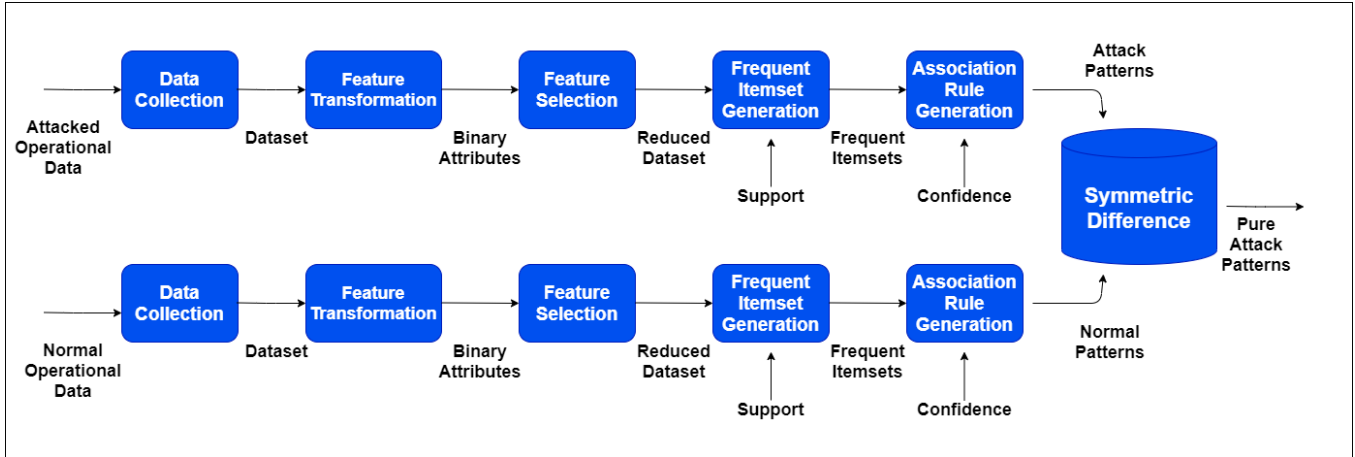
Attacked Operational Data

Data Collection

Dataset

Feature Transformation

Binary Attributes

Feature Selection

Reduced Dataset

Frequent Itemset Generation

Support

Frequent Itemsets

Association Rule Generation

Confidence

Attack Patterns

Symmetric Difference

Pure Attack Patterns

Normal Operational Data

Data Collection

Dataset

Feature Transformation

Binary Attributes

Feature Selection

Reduced Dataset

Frequent Itemset Generation

Support

Frequent Itemsets

Association Rule Generation

Confidence

Normal Patterns